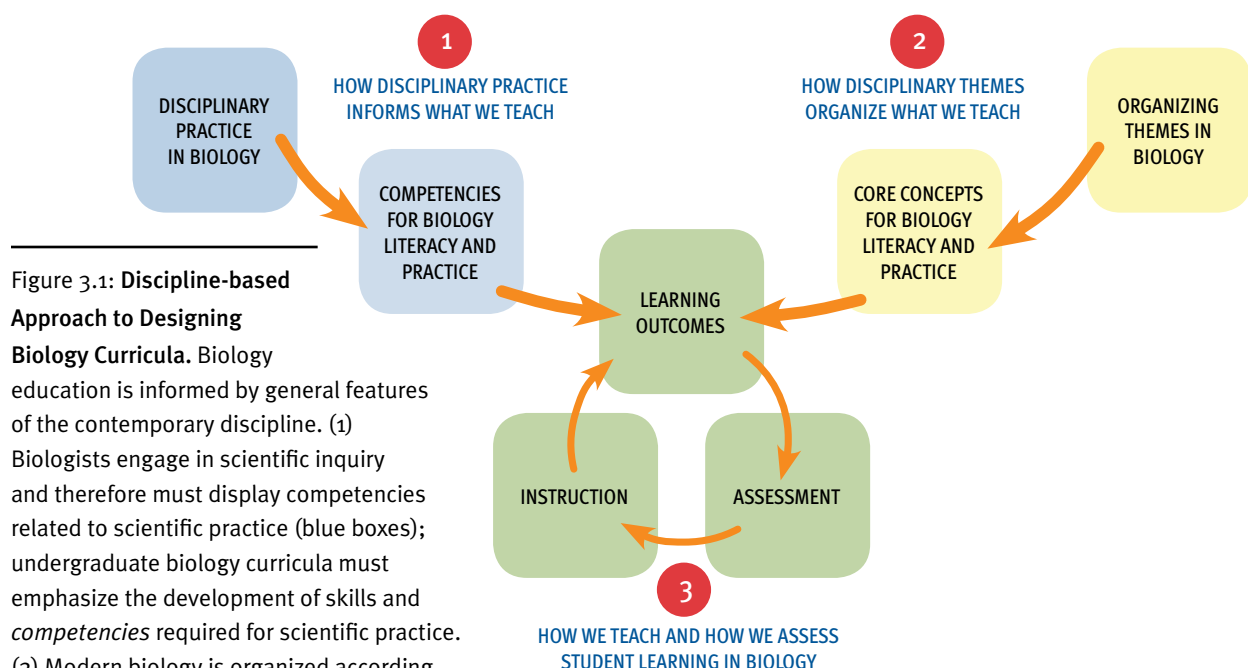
1

HOW DISCIPLINARY PRACTICE INFORMS WHAT WE TEACH

2

HOW DISCIPLINARY THEMES ORGANIZE WHAT WE TEACH

DISCIPLINARY PRACTICE IN BIOLOGY

COMPETENCIES FOR BIOLOGY LITERACY AND PRACTICE

ORGANIZING THEMES IN BIOLOGY

CORE CONCEPTS FOR BIOLOGY LITERACY AND PRACTICE

LEARNING OUTCOMES

INSTRUCTION

ASSESSMENT

3

HOW WE TEACH AND HOW WE ASSESS STUDENT LEARNING IN BIOLOGY

Figure 3.1: **Discipline-based Approach to Designing Biology Curricula.** Biology education is informed by general features of the contemporary discipline. (1) Biologists engage in scientific inquiry and therefore must display competencies related to scientific practice (blue boxes); undergraduate biology curricula must emphasize the development of skills and *competencies* required for scientific practice. (2) Modern biology is organized according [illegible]